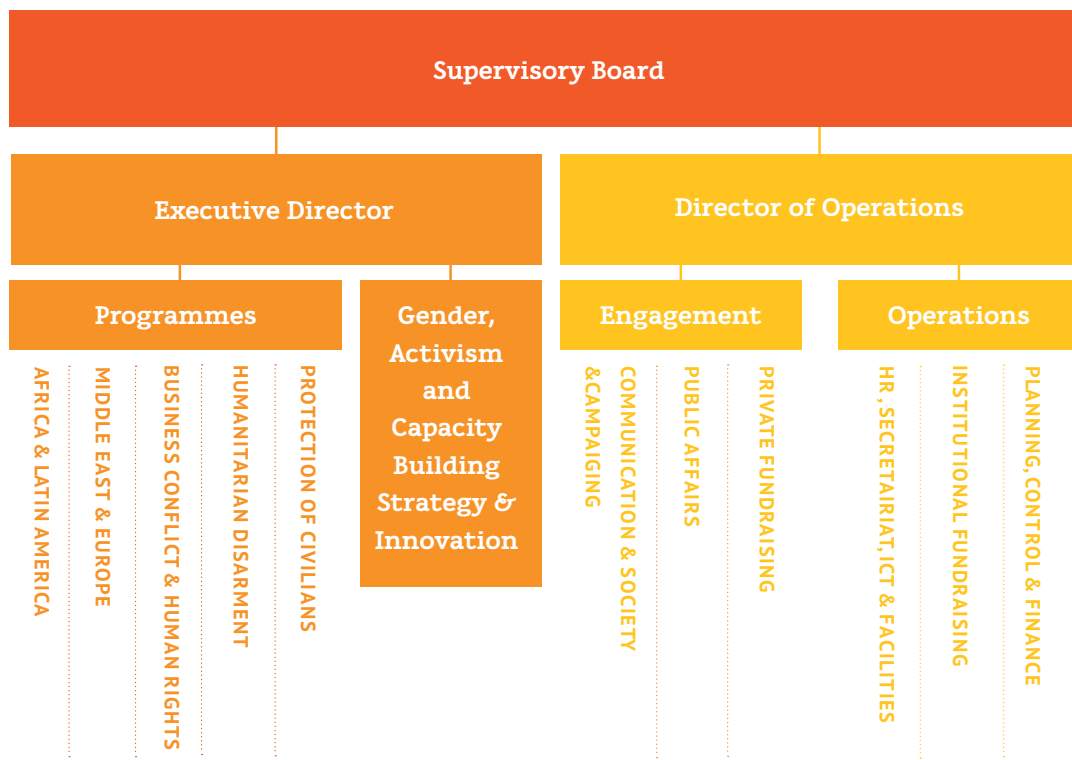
Supervisory Board

Executive Director

Director of Operations

Programmes

Gender, Activism and Capacity Building Strategy & Innovation

Engagement

Operations

AFRICA & LATIN AMERICA

MIDDLE EAST & EUROPE

BUSINESS CONFLICT & HUMAN RIGHTS

HUMANITARIAN DISARMENT

PROTECTION OF CIVILIANS

COMMUNICATION & SOCIETY &CAMPAIGING

PUBLIC AFFAIRS

PRIVATE FUNDRAISING

HR, SECRETAIRIAT, ICT & FACILITIES

INSTITUTIONAL FUNDRAISING

PLANNING, CONTROL & FINANCE